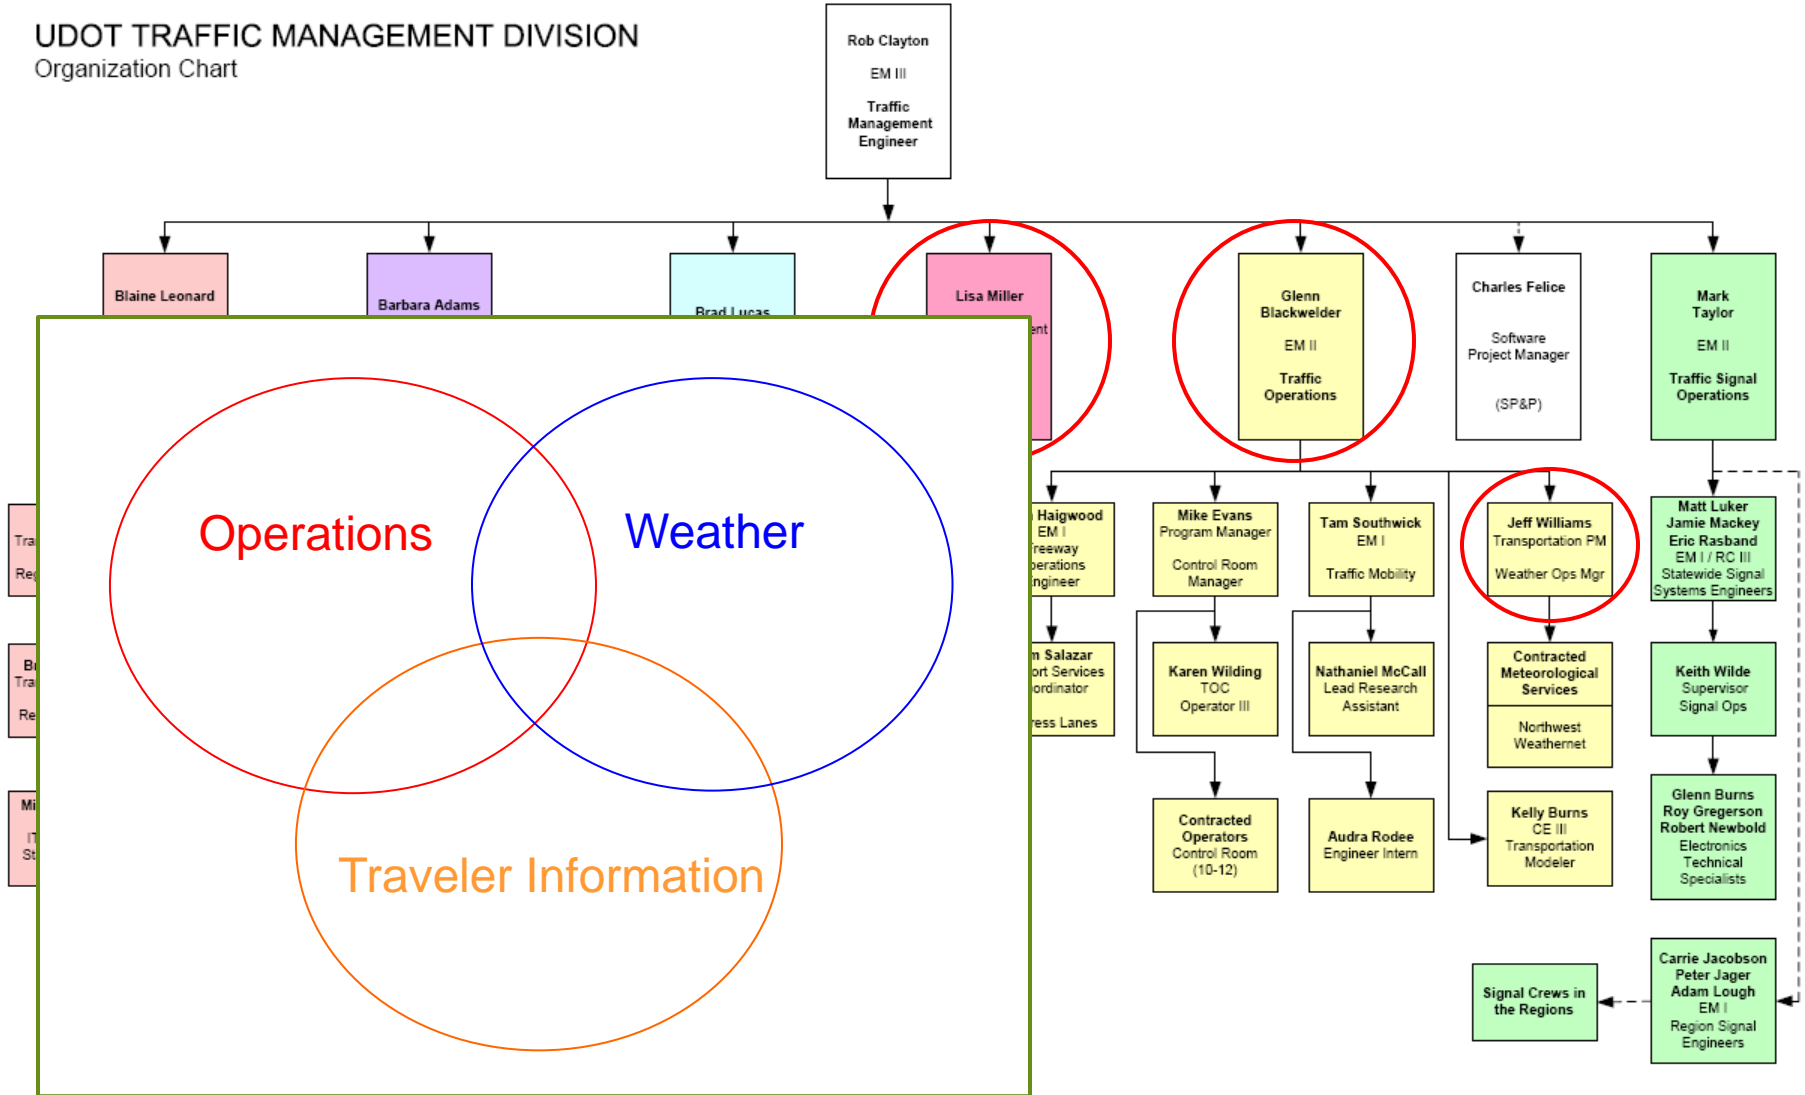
UDOT TRAFFIC MANAGEMENT DIVISION
Organization Chart

Rob Clayton
EM III
Traffic Management Engineer

Blaine Leonard

Barbara Adams

Brad Lucas

Lisa Miller
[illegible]ent

Glenn Blackwelder
EM II
Traffic Operations

Charles Felice
Software Project Manager
(SP&P)

Mark Taylor
EM II
Traffic Signal Operations

Tra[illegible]
Re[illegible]

B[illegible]
Tra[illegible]
Re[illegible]

Mi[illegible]
IT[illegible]
St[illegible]

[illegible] Haigwood
EM I
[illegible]reeway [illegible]perations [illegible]ngineer

Mike Evans
Program Manager
Control Room Manager

Tam Southwick
EM I
Traffic Mobility

Jeff Williams
Transportation PM
Weather Ops Mgr

Matt Luker
Jamie Mackey
Eric Rasband
EM I / RC III
Statewide Signal Systems Engineers

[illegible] Salazar
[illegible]ort Services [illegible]ordinator
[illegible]ress Lanes

Karen Wilding
TOC
Operator III

Nathaniel McCall
Lead Research Assistant

Contracted Meteorological Services
Northwest Weathernet

Keith Wilde
Supervisor
Signal Ops

Contracted Operators
Control Room
(10-12)

Audra Rodee
Engineer Intern

Kelly Burns
CE III
Transportation Modeler

Glenn Burns
Roy Gregerson
Robert Newbold
Electronics Technical Specialists

Signal Crews in the Regions

Carrie Jacobson
Peter Jager
Adam Lough
EM I
Region Signal Engineers

Operations

Weather

Traveler Information